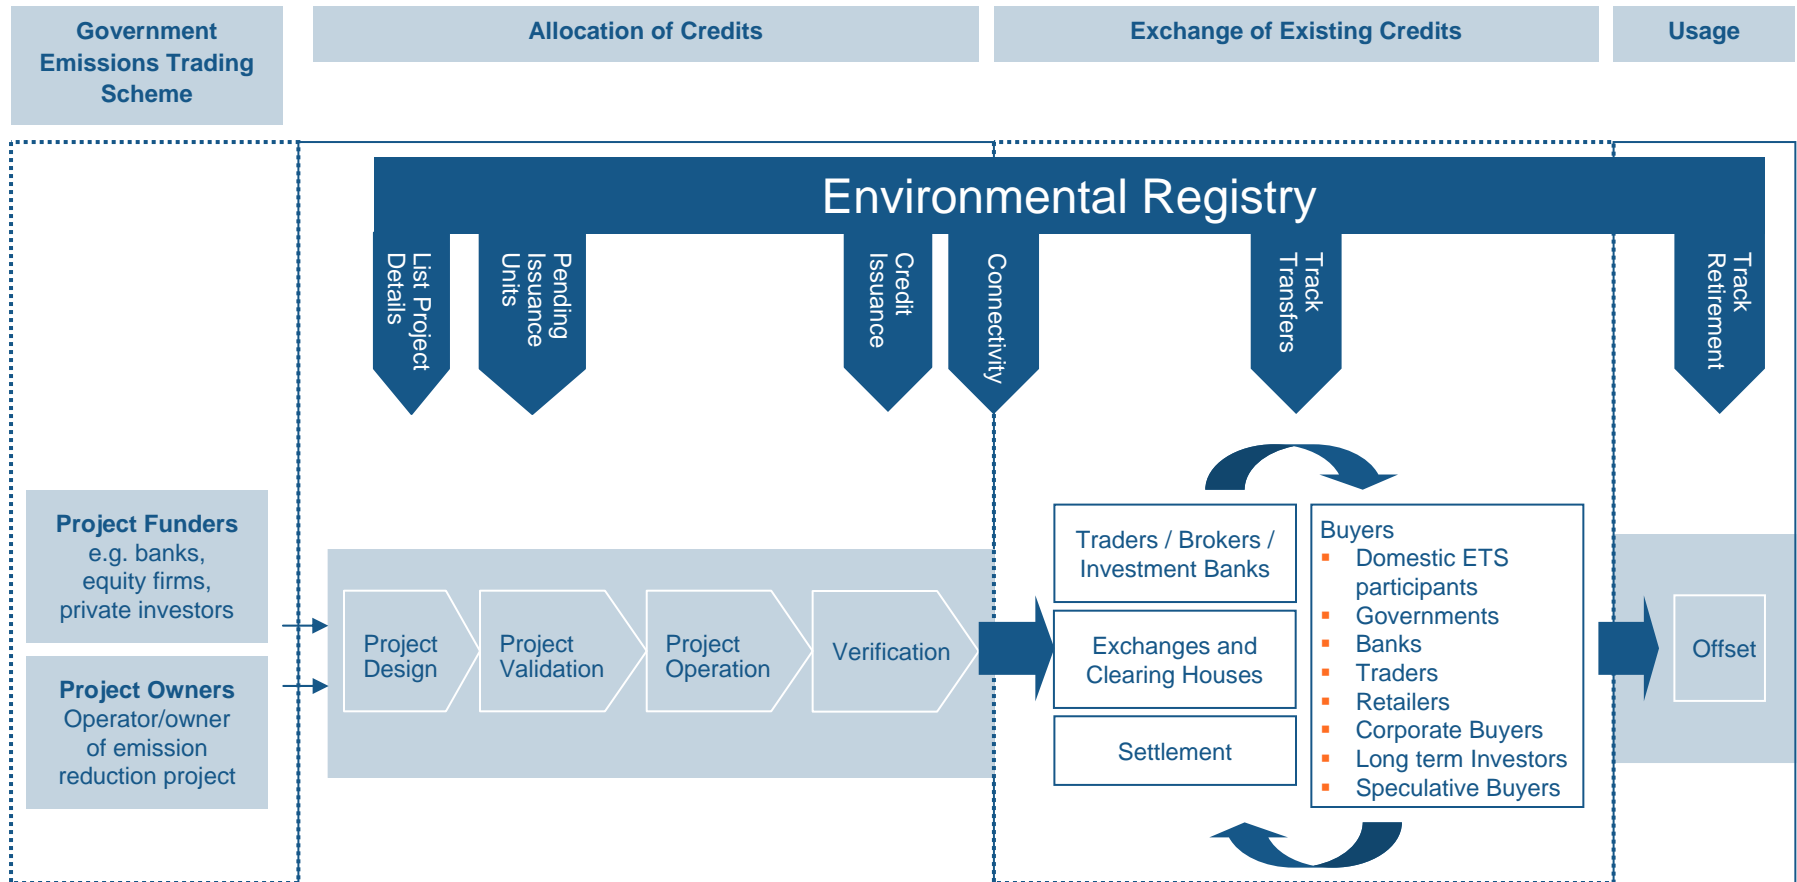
Government Emissions Trading Scheme

Allocation of Credits

Exchange of Existing Credits

Usage

Environmental Registry

List Project Details

Pending Issuance Units

Credit Issuance

Connectivity

Track Transfers

Track Retirement

Project Funders
e.g. banks, equity firms, private investors

Project Owners
Operator/owner of emission reduction project

Project Design

Project Validation

Project Operation

Verification

Traders / Brokers / Investment Banks

Exchanges and Clearing Houses

Settlement

Buyers
- Domestic ETS participants
- Governments
- Banks
- Traders
- Retailers
- Corporate Buyers
- Long term Investors
- Speculative Buyers

Offset